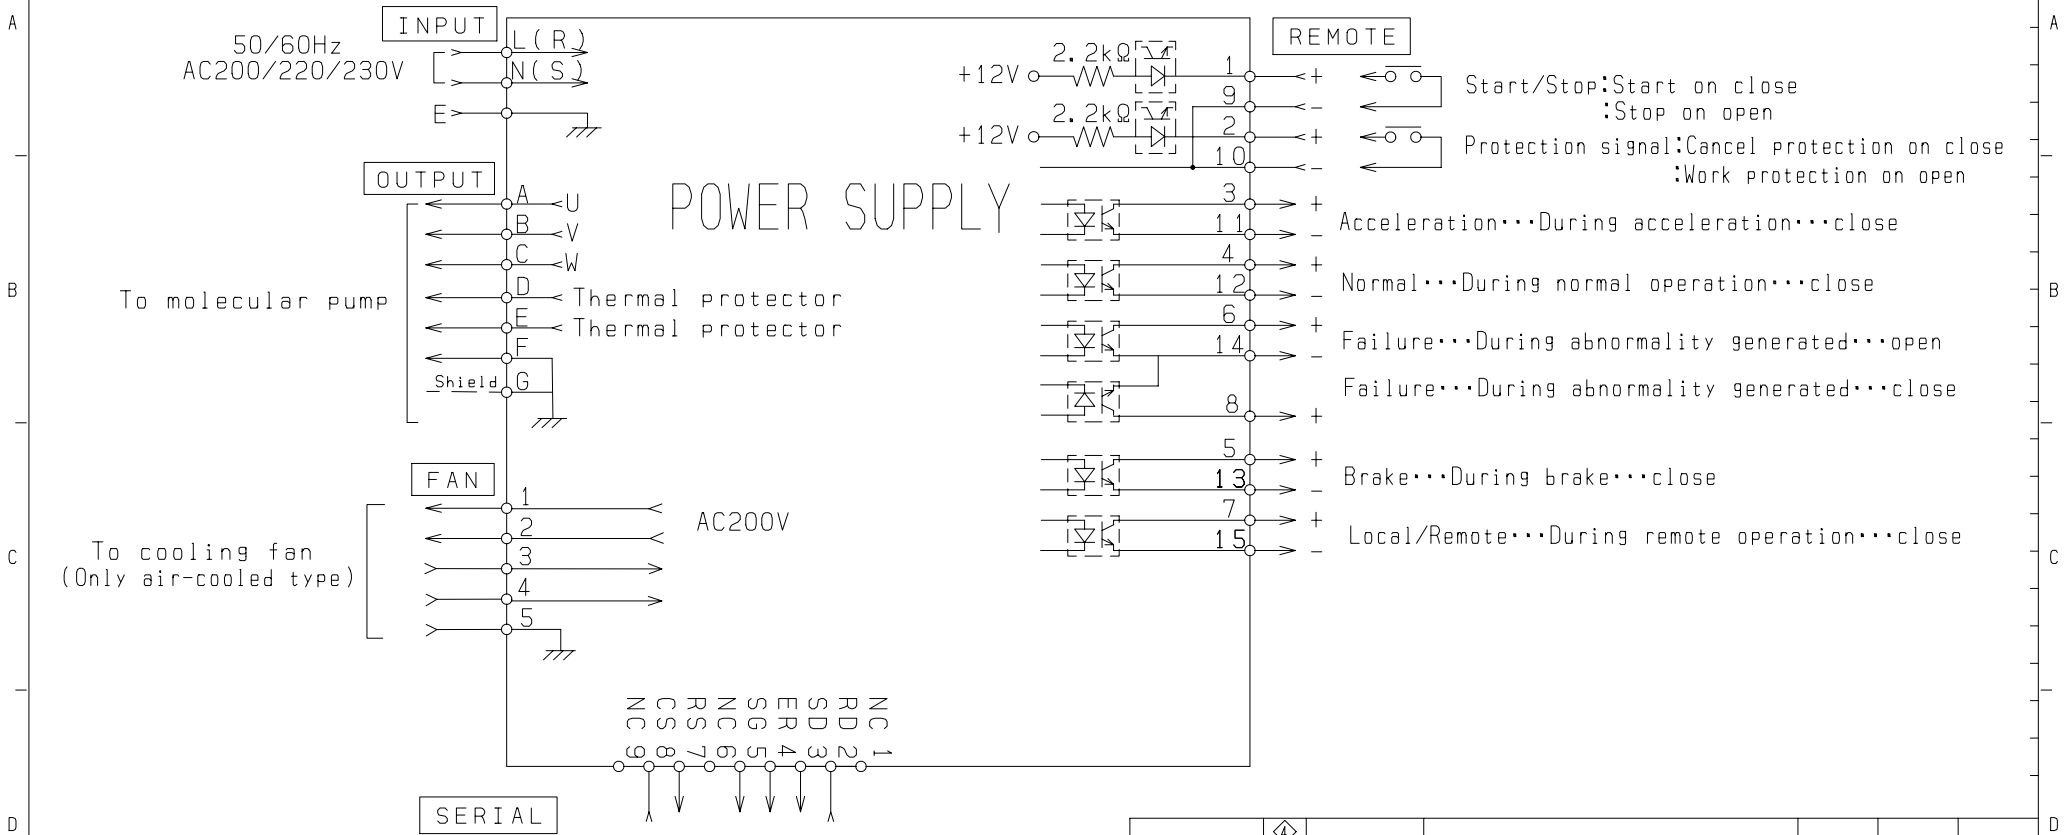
A

INPUT

50/60Hz
AC200/220/230V

L(R)
N(S)
E

OUTPUT
A U
B V
C W
D Thermal protector
E Thermal protector
F
Shield G

To molecular pump

POWER SUPPLY

FAN
1
2
3
4
5

AC200V

To cooling fan
(Only air-cooled type)

REMOTE

+12V 2.2kΩ
+12V 2.2kΩ

1 +
9 −
2 +
10 −
3 +
11 −
4 +
12 −
6 +
14 −
8 +
5 +
13 −
7 +
15 −

Start/Stop:Start on close
:Stop on open
Protection signal:Cancel protection on close
:Work protection on open
Acceleration···During acceleration···close
Normal···During normal operation···close
Failure···During abnormality generated···open
Failure···During abnormality generated···close
Brake···During brake···close
Local/Remote···During remote operation···close

NC 9
CS 8
RS 7
NC 6
SG 5
ER 4
SD 3
RD 2
NC 1

SERIAL

B
C
D